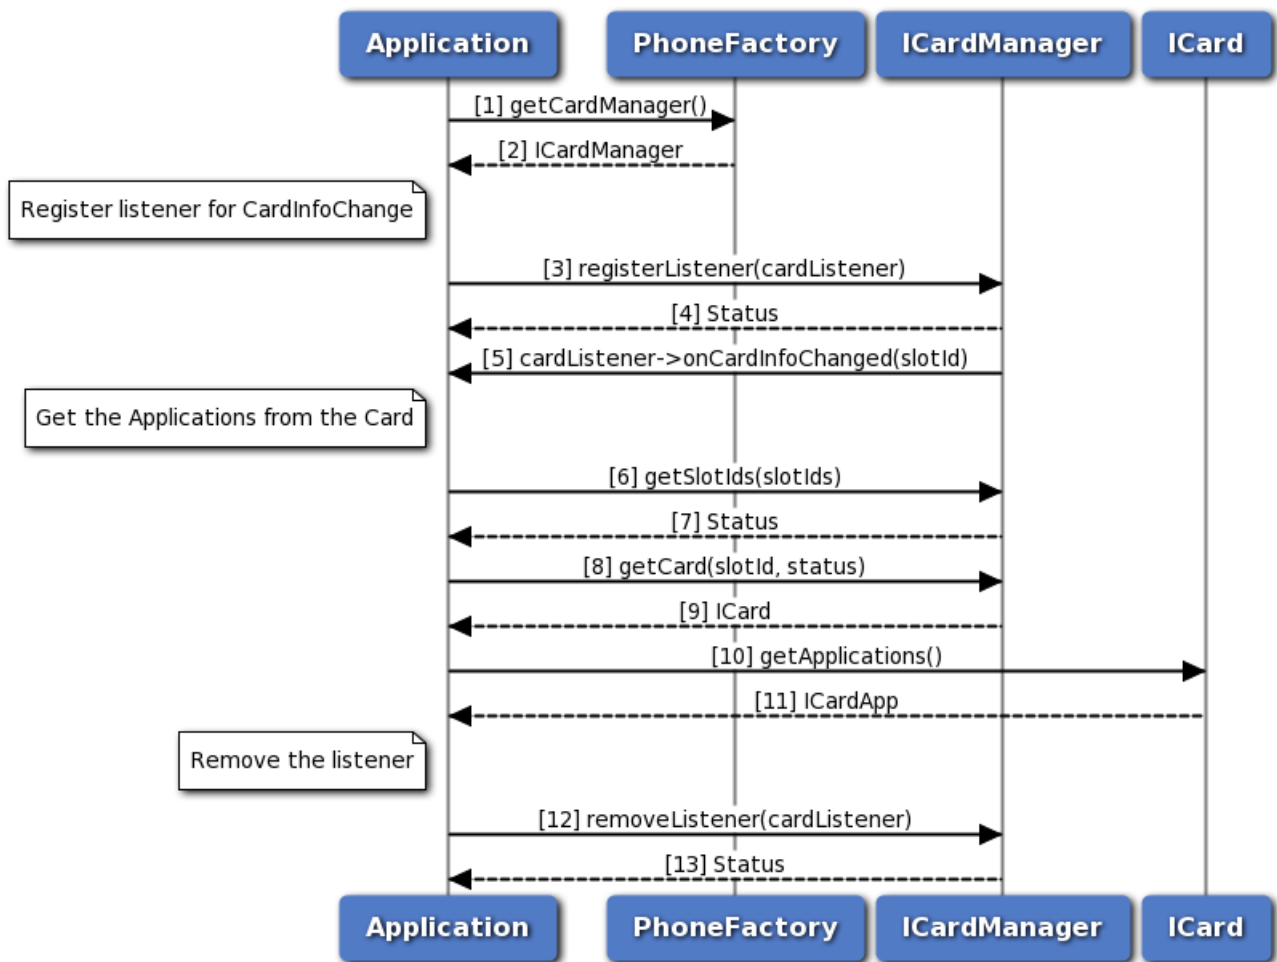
Application PhoneFactory ICardManager ICard

[1] getCardManager()

[2] ICardManager

Register listener for CardInfoChange

[3] registerListener(cardListener)

[4] Status

[5] cardListener->onCardInfoChanged(slotId)

Get the Applications from the Card

[6] getSlotIds(slotIds)

[7] Status

[8] getCard(slotId, status)

[9] ICard

[10] getApplications()

[11] ICardApp

Remove the listener

[12] removeListener(cardListener)

[13] Status

Application PhoneFactory ICardManager ICard